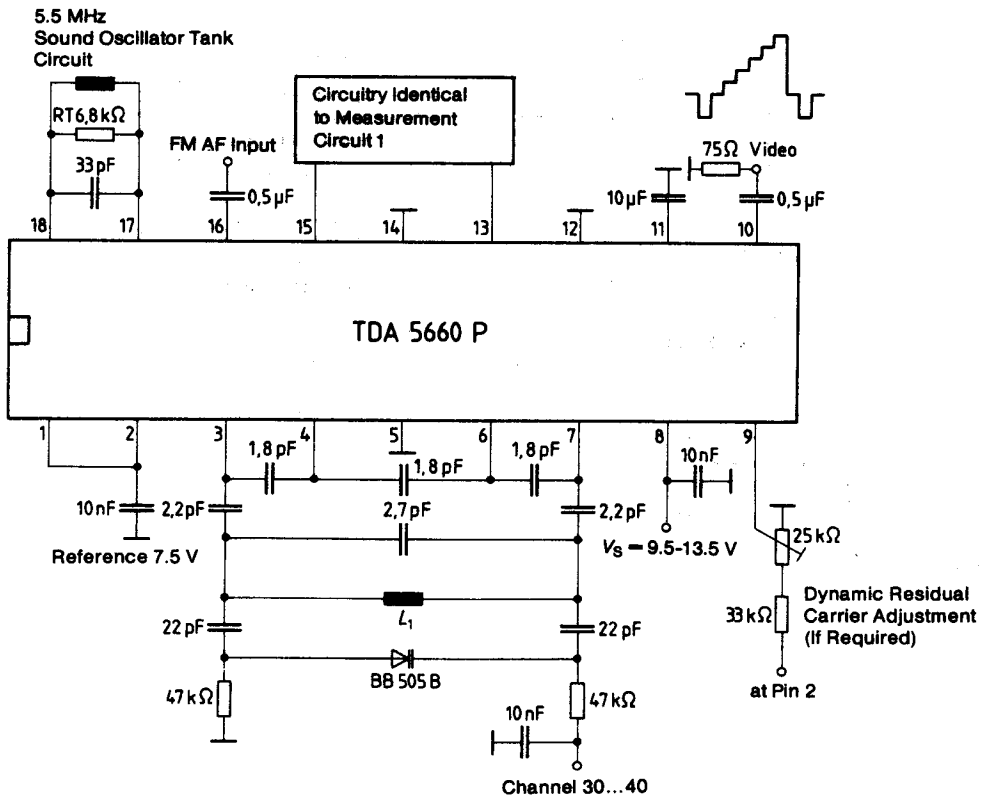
5.5 MHz
Sound Oscillator Tank Circuit

RT6,8 kΩ
33 pF

FM AF Input
0,5 µF

Circuitry Identical to Measurement Circuit 1

75Ω Video
10 µF
0,5 µF

18 17 16 15 14 13 12 11 10

TDA 5660 P

1 2 3 4 5 6 7 8 9

1,8 pF
1,8 pF
1,8 pF
10 nF
10 nF
2,2 pF
2,2 pF
2,7 pF
Reference 7.5 V
$V_S$ = 9.5-13.5 V
25 kΩ
$L_1$
33 kΩ
Dynamic Residual Carrier Adjustment (If Required)
22 pF
22 pF
BB 505 B
at Pin 2
47 kΩ
47 kΩ
10 nF
Channel 30…40